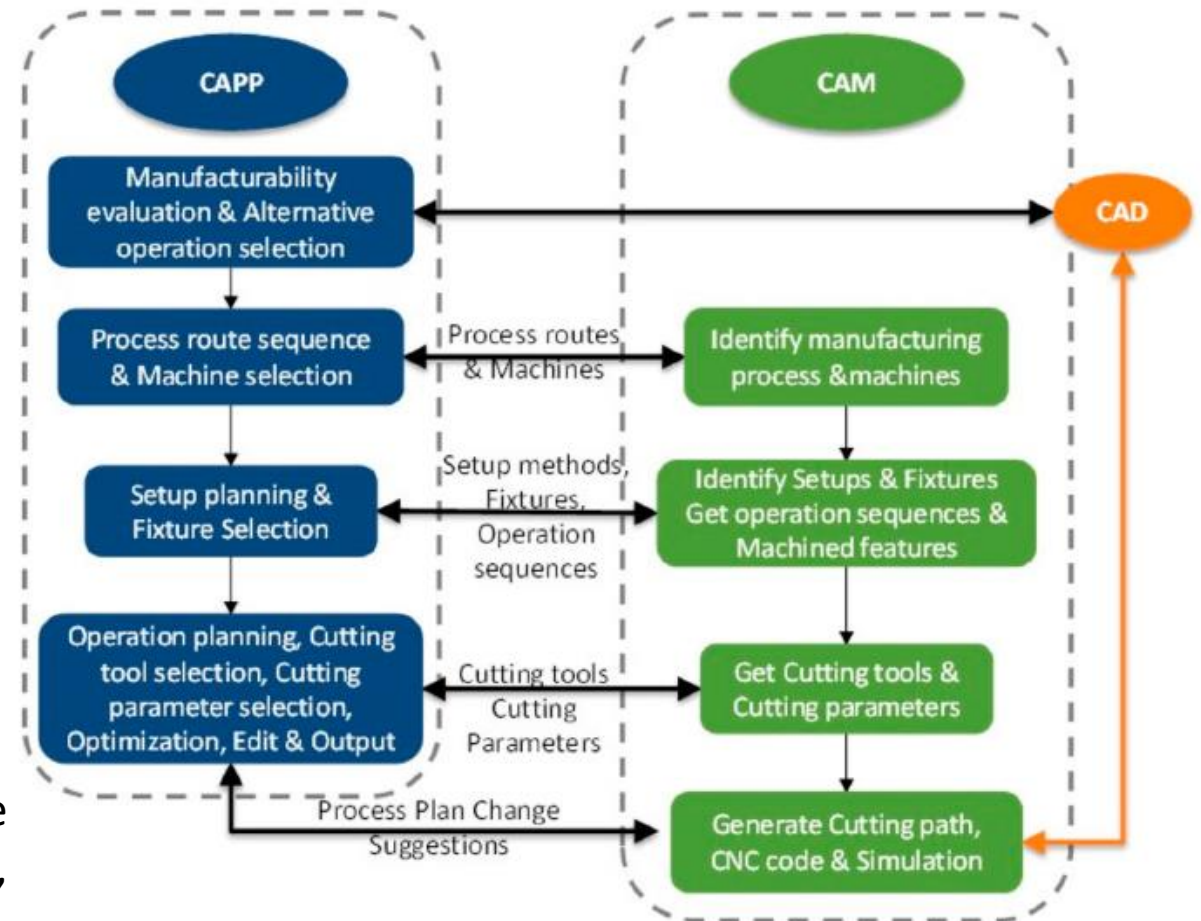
CAPP

CAM

Manufacturability evaluation & Alternative operation selection

CAD

Process route sequence & Machine selection

Process routes & Machines

Identify manufacturing process &machines

Setup planning & Fixture Selection

Setup methods, Fixtures, Operation sequences

Identify Setups & Fixtures Get operation sequences & Machined features

Operation planning, Cutting tool selection, Cutting parameter selection, Optimization, Edit & Output

Cutting tools Cutting Parameters

Get Cutting tools & Cutting parameters

Process Plan Change Suggestions

Generate Cutting path, CNC code & Simulation